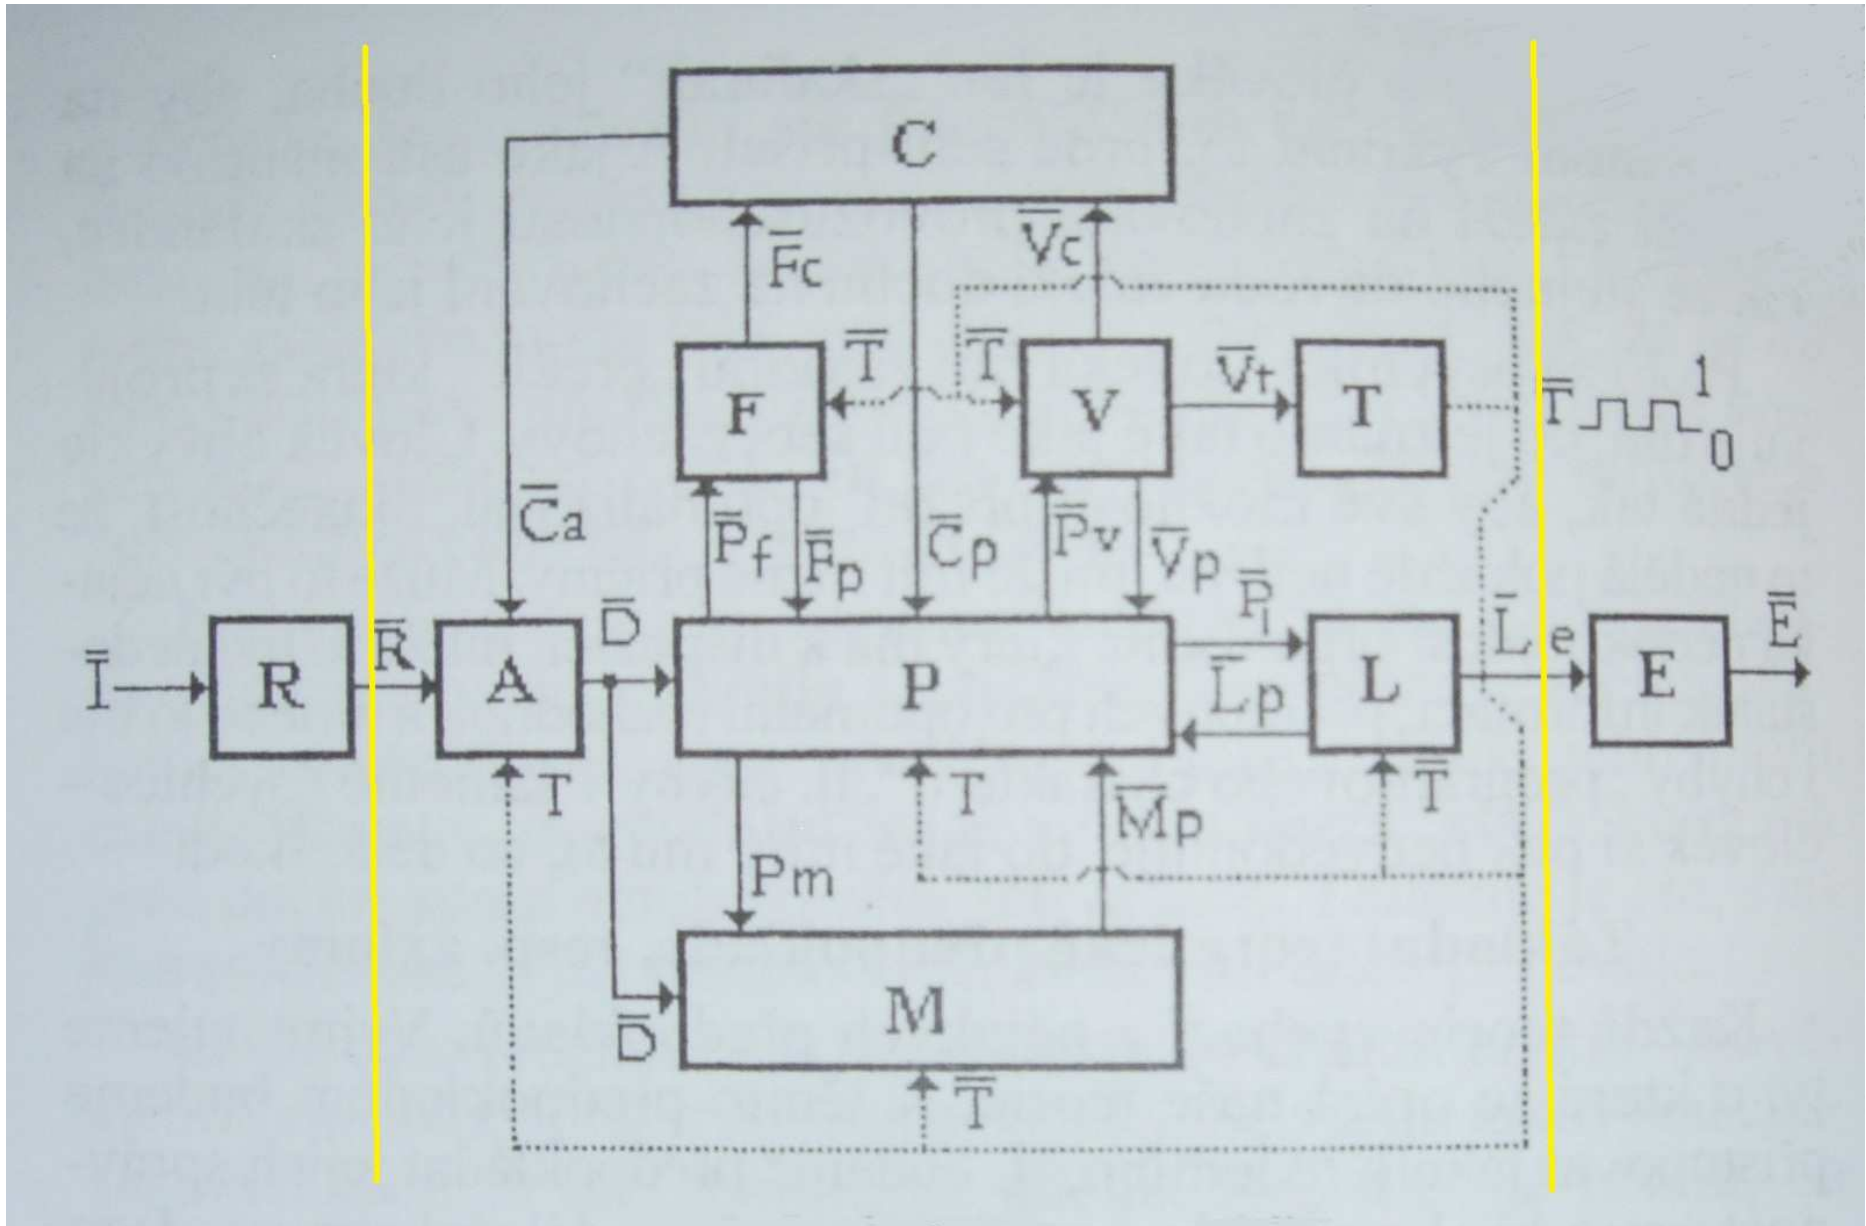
C

$\overline{F}c$

$\overline{V}c$

$\overline{T}$

$\overline{T}$

F

V

$\overline{V}t$

T

$\overline{T}$

1

0

$\overline{C}a$

$\overline{P}f$

$\overline{F}p$

$\overline{C}p$

$\overline{P}v$

$\overline{V}p$

$\overline{P}l$

$\overline{I}$

R

$\overline{R}$

A

$\overline{D}$

P

$\overline{L}p$

L

$\overline{L}e$

E

$\overline{E}$

T

T

$\overline{M}p$

$\overline{T}$

Pm

$\overline{D}$

M

$\overline{T}$